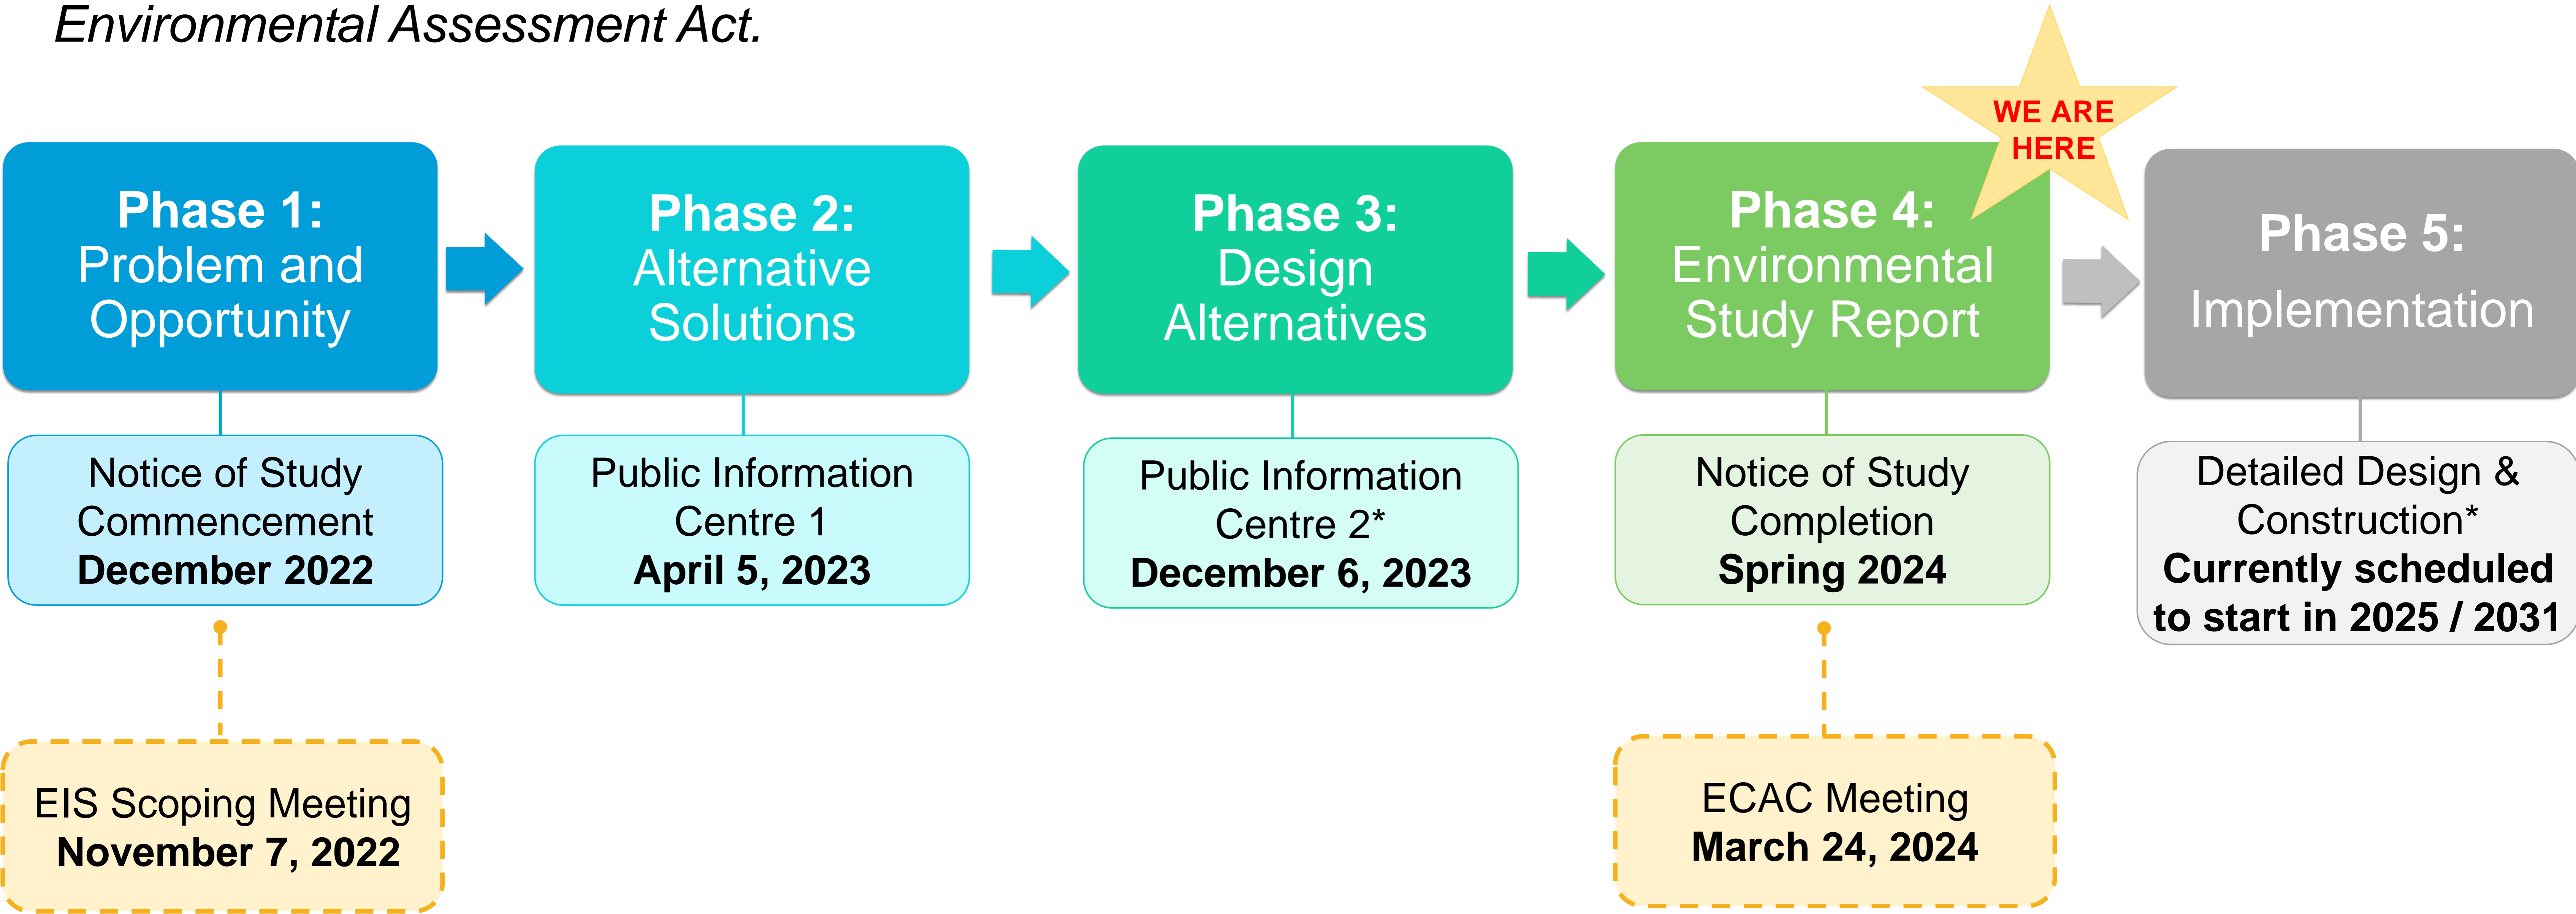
Environmental Assessment Act.

WE ARE HERE

Phase 1: Problem and Opportunity

Notice of Study Commencement
**December 2022**

EIS Scoping Meeting
**November 7, 2022**

Phase 2: Alternative Solutions

Public Information Centre 1
**April 5, 2023**

Phase 3: Design Alternatives

Public Information Centre 2*
**December 6, 2023**

Phase 4: Environmental Study Report

Notice of Study Completion
**Spring 2024**

ECAC Meeting
**March 24, 2024**

Phase 5: Implementation

Detailed Design & Construction*
**Currently scheduled to start in 2025 / 2031**